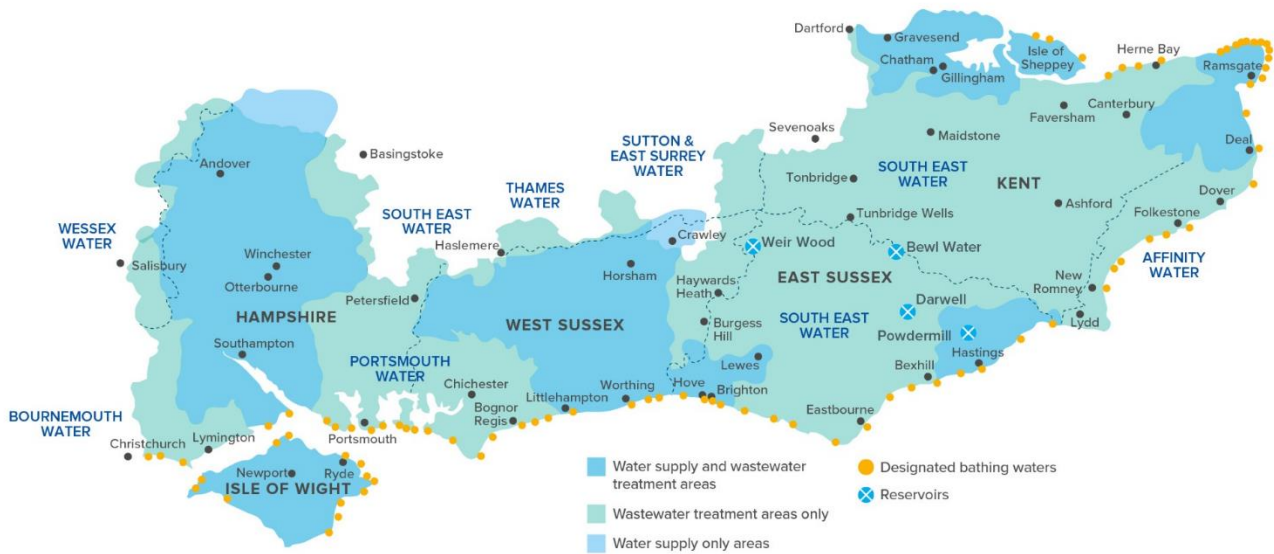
Dartford
Gravesend
Isle of Sheppey
Herne Bay
Chatham
Gillingham
Ramsgate
Canterbury
Faversham
Sevenoaks
Maidstone
Deal
SUTTON & EAST SURREY WATER
SOUTH EAST WATER
KENT
Basingstoke
Tonbridge
Andover
THAMES WATER
Dover
Ashford
Tunbridge Wells
Folkestone
WESSEX WATER
SOUTH EAST WATER
Crawley
Weir Wood
Bewl Water
AFFINITY WATER
Winchester
Haslemere
Salisbury
Horsham
Otterbourne
Haywards Heath
EAST SUSSEX
New Romney
Petersfield
Darwell
HAMPSHIRE
WEST SUSSEX
Burgess Hill
SOUTH EAST WATER
Powdermill
Lydd
Southampton
PORTSMOUTH WATER
Lewes
Hastings
Chichester
Bexhill
Worthing
Hove
Brighton
Bognor Regis
Littlehampton
Eastbourne
BOURNEMOUTH WATER
Christchurch
Lymington
Portsmouth
Newport
Ryde
ISLE OF WIGHT
Water supply and wastewater treatment areas
Wastewater treatment areas only
Water supply only areas
Designated bathing waters
Reservoirs